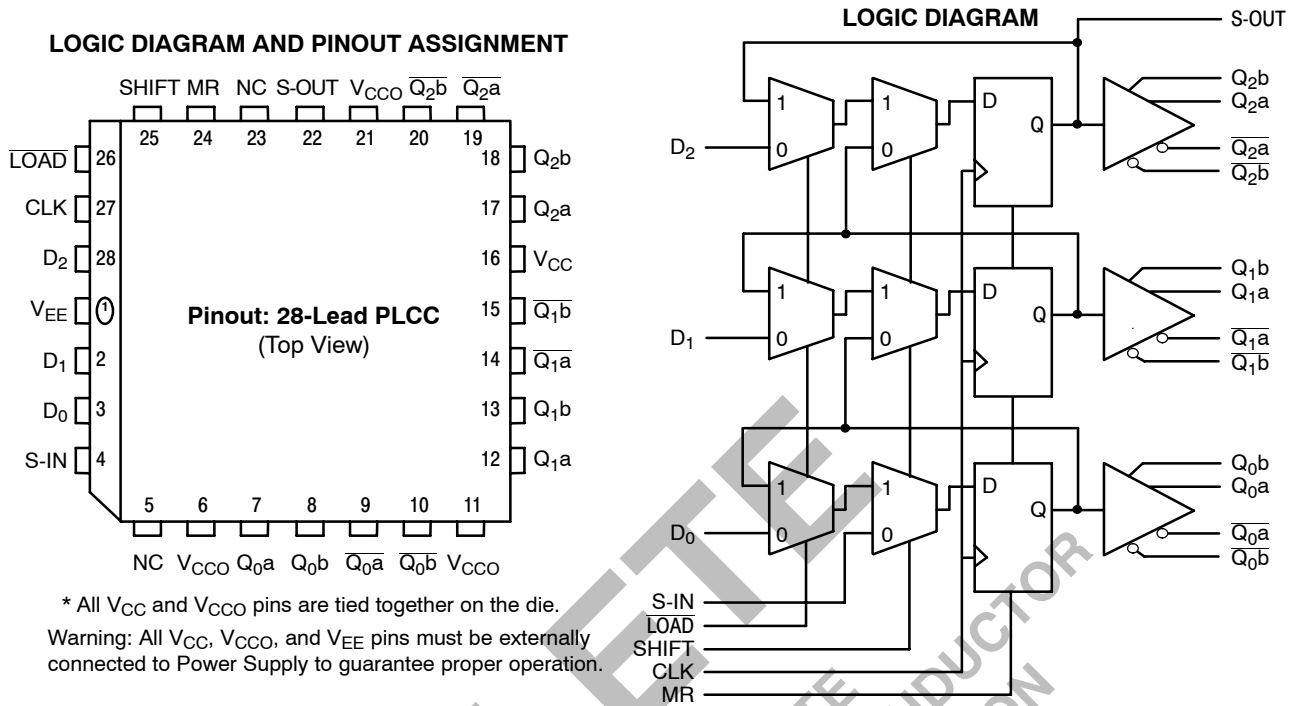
LOGIC DIAGRAM AND PINOUT ASSIGNMENT

SHIFT MR NC S-OUT $V_{CCO}$ $\overline{Q_2b}$ $\overline{Q_2a}$

25 24 23 22 21 20 19

$\overline{LOAD}$ 26
CLK 27
$D_2$ 28
$V_{EE}$ 1
$D_1$ 2
$D_0$ 3
S-IN 4

18 $Q_2b$
17 $Q_2a$
16 $V_{CC}$
15 $\overline{Q_1b}$
14 $\overline{Q_1a}$
13 $Q_1b$
12 $Q_1a$

Pinout: 28-Lead PLCC
(Top View)

5 6 7 8 9 10 11

NC $V_{CCO}$ $Q_0a$ $Q_0b$ $\overline{Q_0a}$ $\overline{Q_0b}$ $V_{CCO}$

* All $V_{CC}$ and $V_{CCO}$ pins are tied together on the die.

Warning: All $V_{CC}$, $V_{CCO}$, and $V_{EE}$ pins must be externally connected to Power Supply to guarantee proper operation.

LOGIC DIAGRAM

S-OUT

$D_2$
1 0 1 0 D Q
$Q_2b$
$Q_2a$
$\overline{Q_2a}$
$\overline{Q_2b}$

$D_1$
1 0 1 0 D Q
$Q_1b$
$Q_1a$
$\overline{Q_1a}$
$\overline{Q_1b}$

$D_0$
1 0 1 0 D Q
$Q_0b$
$Q_0a$
$\overline{Q_0a}$
$\overline{Q_0b}$

S-IN
$\overline{LOAD}$
SHIFT
CLK
MR